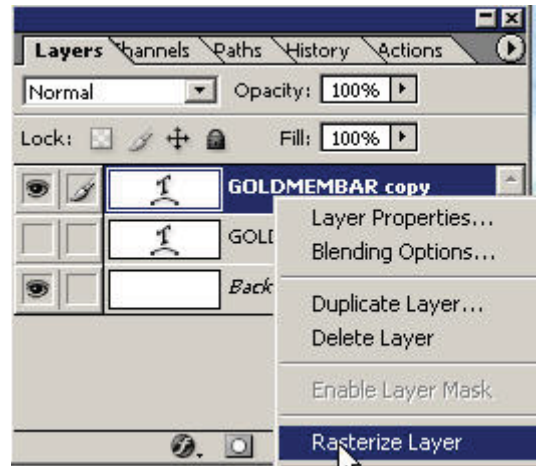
Layers Channels Paths History Actions

Normal

Opacity: 100%

Lock:

Fill: 100%

GOLDMEMBAR copy

GOLD

Back

Layer Properties...

Blending Options...

Duplicate Layer...

Delete Layer

Enable Layer Mask

Rasterize Layer